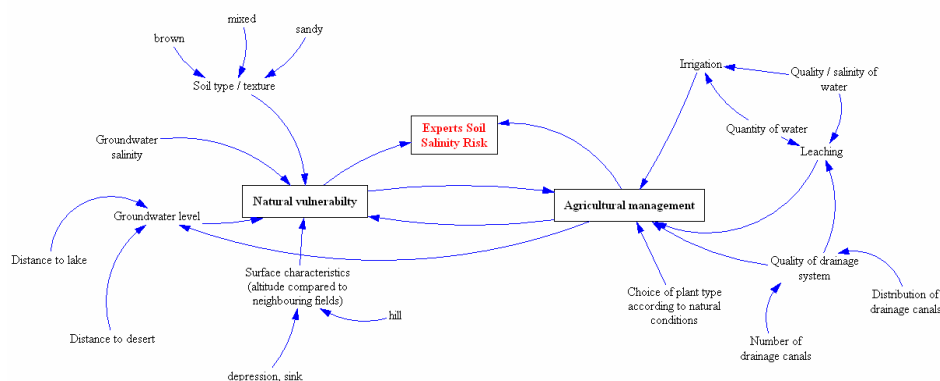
mixed

sandy

brown

Soil type / texture

Experts Soil Salinity Risk

Irrigation

Quality / salinity of water

Quantity of water

Leaching

Groundwater salinity

Natural vulnerabilty

Agricultural management

Groundwater level

Distance to lake

Surface characteristics (altitude compared to neighbouring fields)

hill

Distance to desert

depression, sink

Choice of plant type according to natural conditions

Quality of drainage system

Distribution of drainage canals

Number of drainage canals